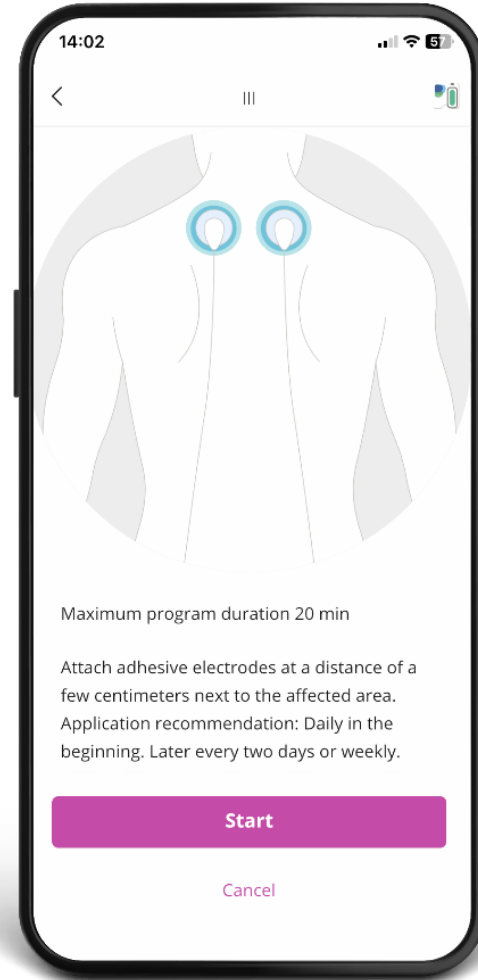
14:02

57

III

Maximum program duration 20 min

Attach adhesive electrodes at a distance of a few centimeters next to the affected area. Application recommendation: Daily in the beginning. Later every two days or weekly.

Start

Cancel